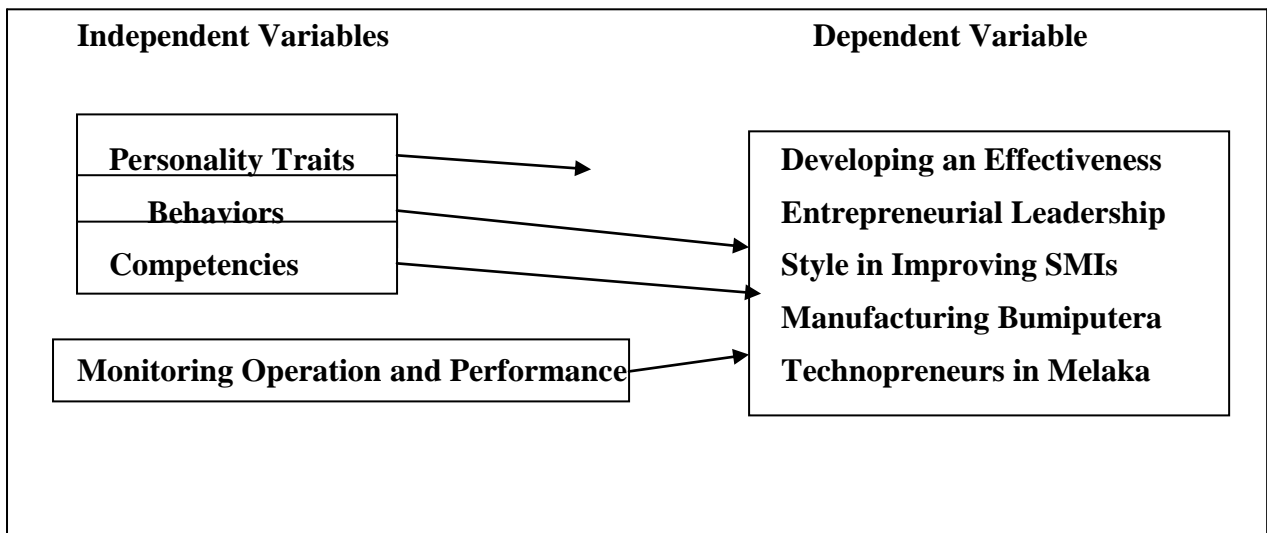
Independent Variables

Dependent Variable

Personality Traits

Behaviors

Competencies

Monitoring Operation and Performance

Developing an Effectiveness Entrepreneurial Leadership Style in Improving SMIs Manufacturing Bumiputera Technopreneurs in Melaka